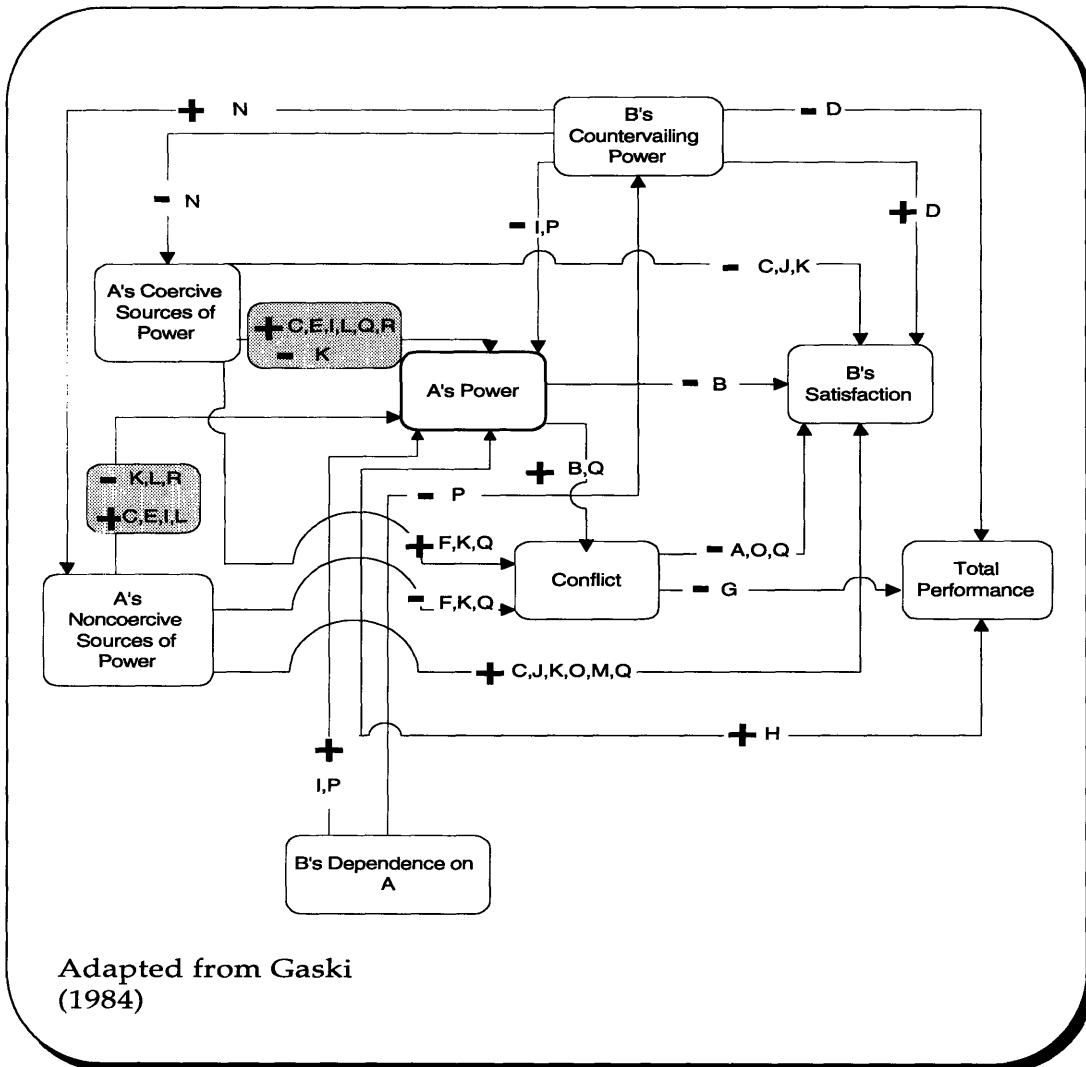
+ N

B's Countervailing Power

- D

- N

- I,P

+ D

A's Coercive Sources of Power

- C,J,K

+ C,E,I,L,Q,R
- K

A's Power

- B

B's Satisfaction

- K,L,R
+ C,E,I,L

+ B,Q

- P

+ F,K,Q

- A,O,Q

A's Noncoercive Sources of Power

Conflict

- G

Total Performance

- F,K,Q

+ C,J,K,O,M,Q

+ H

+
I,P

B's Dependence on A

Adapted from Gaski (1984)